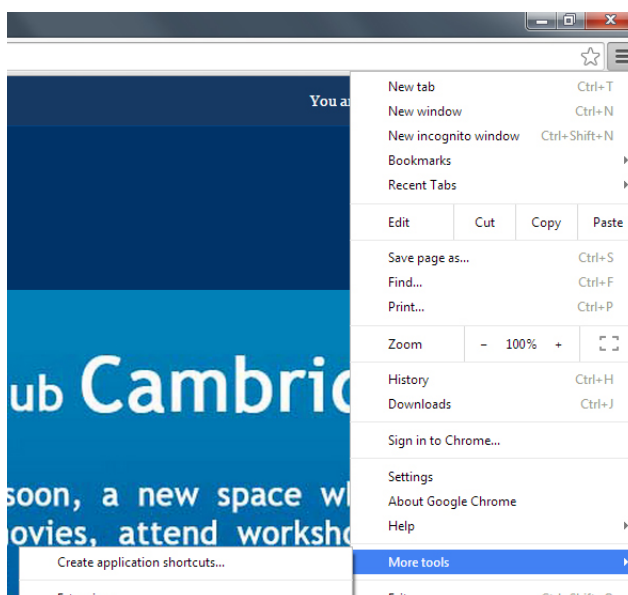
You ar

ub Cambric

soon, a new space wl
ovies, attend worksho

New tab Ctrl+T
New window Ctrl+N
New incognito window Ctrl+Shift+N
Bookmarks
Recent Tabs

| Edit | Cut | Copy | Paste |
|---|---|---|---|

Save page as... Ctrl+S
Find... Ctrl+F
Print... Ctrl+P

| Zoom | – | 100% | + |
|---|---|---|---|

History Ctrl+H
Downloads Ctrl+J

Sign in to Chrome...

Settings
About Google Chrome
Help

More tools

Create application shortcuts...

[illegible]